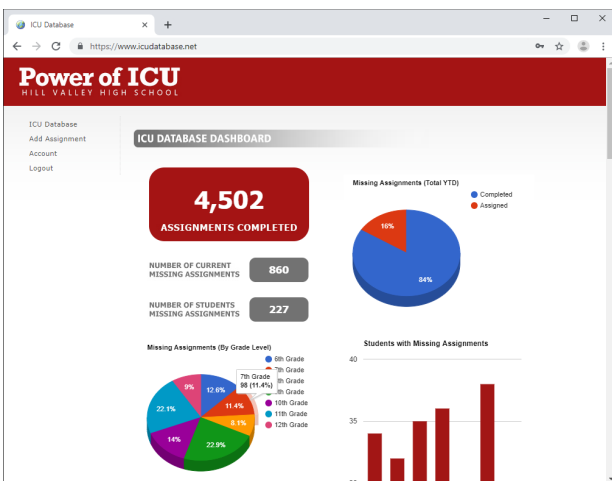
ICU Database ×

https://www.icudatabase.net

Power of ICU
HILL VALLEY HIGH SCHOOL

ICU Database
Add Assignment
Account
Logout

ICU DATABASE DASHBOARD

4,502
ASSIGNMENTS COMPLETED

NUMBER OF CURRENT MISSING ASSIGNMENTS 860

NUMBER OF STUDENTS MISSING ASSIGNMENTS 227

Missing Assignments (Total YTD)
Completed
Assigned
16%
84%

Missing Assignments (By Grade Level)
6th Grade
7th Grade
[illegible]th Grade
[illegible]th Grade
10th Grade
11th Grade
12th Grade
7th Grade
98 (11.4%)
9%
12.6%
22.1%
11.4%
8.1%
14%
22.9%

Students with Missing Assignments
40
35